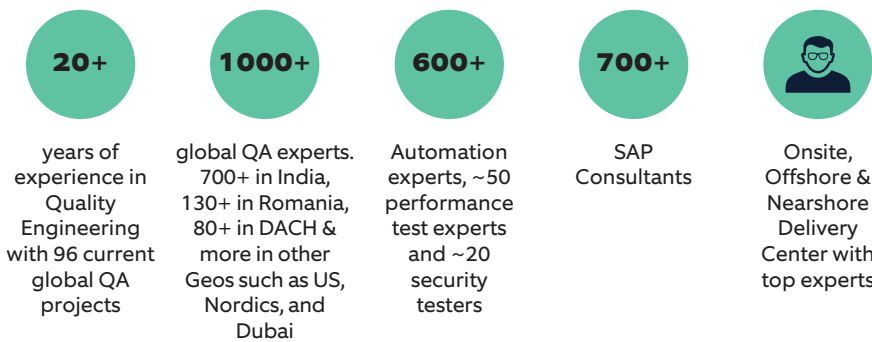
20+

years of experience in Quality Engineering with 96 current global QA projects

1000+

global QA experts. 700+ in India, 130+ in Romania, 80+ in DACH & more in other Geos such as US, Nordics, and Dubai

600+

Automation experts, ~50 performance test experts and ~20 security testers

700+

SAP Consultants

Onsite, Offshore & Nearshore Delivery Center with top experts